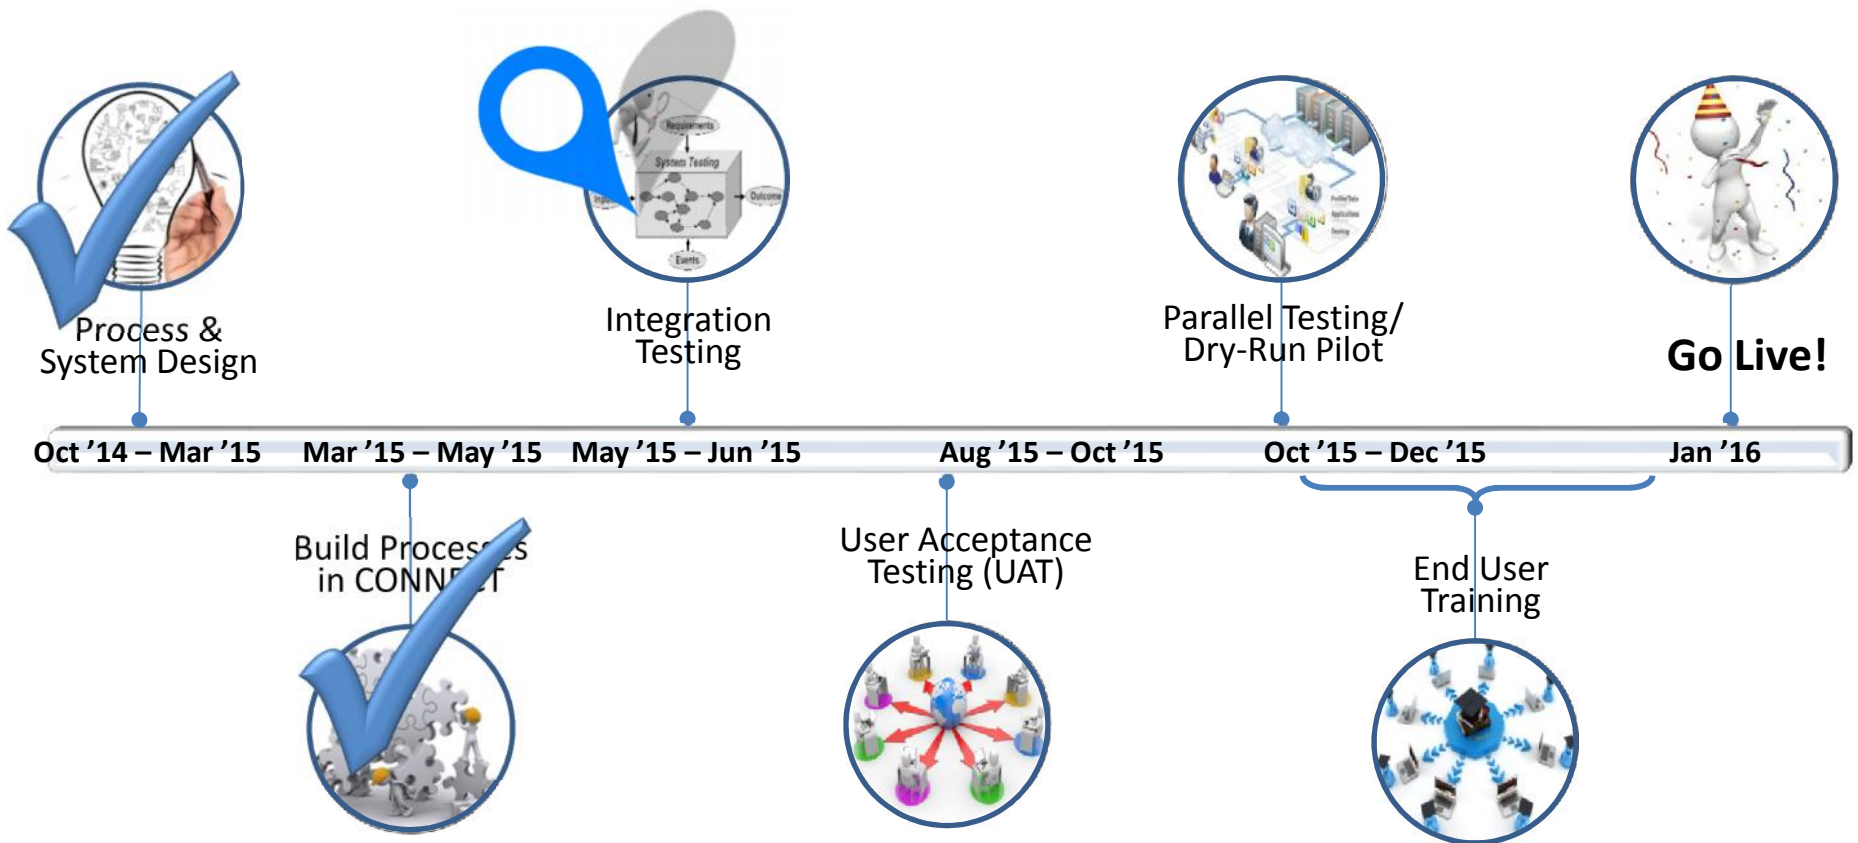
Process &
System Design

Requirements
System Testing
Inputs
Outcome
Events

Integration
Testing

Parallel Testing/
Dry-Run Pilot

Go Live!

Oct ’14 – Mar ’15 Mar ’15 – May ’15 May ’15 – Jun ’15 Aug ’15 – Oct ’15 Oct ’15 – Dec ’15 Jan ’16

Build Processes
in CONNECT

User Acceptance
Testing (UAT)

End User
Training